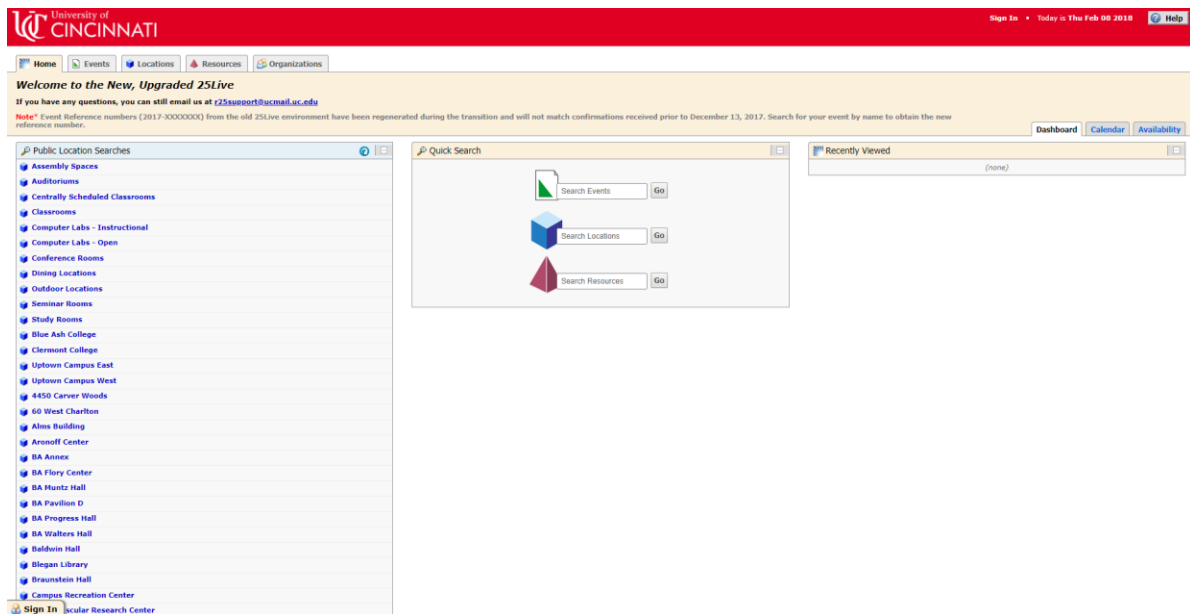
UC University of CINCINNATI

Sign In • Today is Thu Feb 08 2018 Help

Home Events Locations Resources Organizations

Welcome to the New, Upgraded 25Live

If you have any questions, you can still email us at r25support@ucmail.uc.edu

Note* Event Reference numbers (2017-XXXXXXX) from the old 25Live environment have been regenerated during the transition and will not match confirmations received prior to December 13, 2017. Search for your event by name to obtain the new reference number.

Dashboard Calendar Availability

Public Location Searches

Assembly Spaces
Auditoriums
Centrally Scheduled Classrooms
Classrooms
Computer Labs - Instructional
Computer Labs - Open
Conference Rooms
Dining Locations
Outdoor Locations
Seminar Rooms
Study Rooms
Blue Ash College
Clermont College
Uptown Campus East
Uptown Campus West
4450 Carver Woods
60 West Charlton
Alms Building
Aronoff Center
BA Annex
BA Flory Center
BA Muntz Hall
BA Pavilion D
BA Progress Hall
BA Walters Hall
Baldwin Hall
Blegan Library
Braunstein Hall
Campus Recreation Center
Sign In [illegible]scular Research Center

Quick Search

Search Events Go
Search Locations Go
Search Resources Go

Recently Viewed

(none)